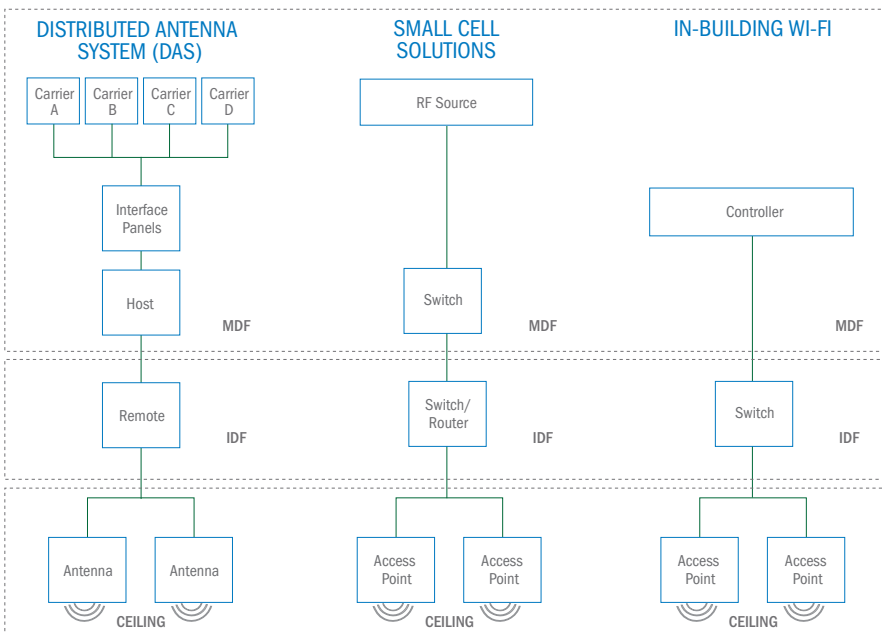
DISTRIBUTED ANTENNA SYSTEM (DAS)

Carrier A
Carrier B
Carrier C
Carrier D

Interface Panels

Host

MDF

Remote

IDF

Antenna
Antenna

CEILING

SMALL CELL SOLUTIONS

RF Source

Switch

MDF

Switch/ Router

IDF

Access Point
Access Point

CEILING

IN-BUILDING WI-FI

Controller

MDF

Switch

IDF

Access Point
Access Point

CEILING